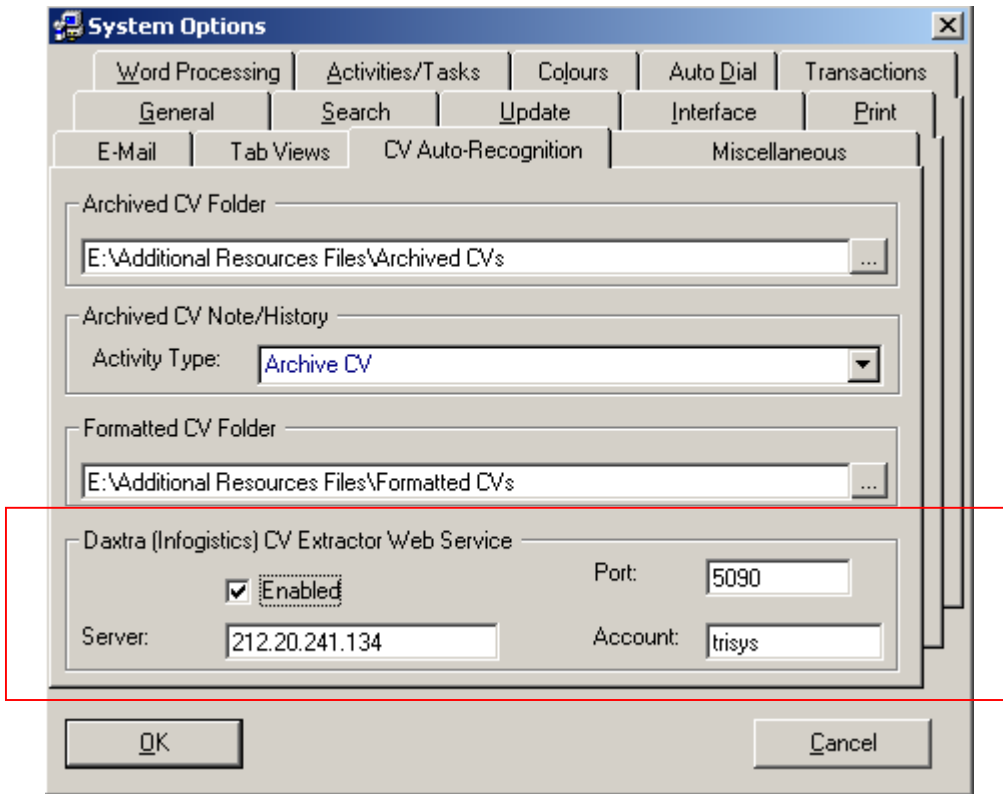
System Options

Word Processing | Activities/Tasks | Colours | Auto Dial | Transactions
General | Search | Update | Interface | Print
E-Mail | Tab Views | CV Auto-Recognition | Miscellaneous

Archived CV Folder
E:\Additional Resources Files\Archived CVs
...

Archived CV Note/History
Activity Type: Archive CV

Formatted CV Folder
E:\Additional Resources Files\Formatted CVs
...

Daxtra (Infogistics) CV Extractor Web Service
Enabled
Port: 5090
Server: 212.20.241.134
Account: trisys

OK
Cancel